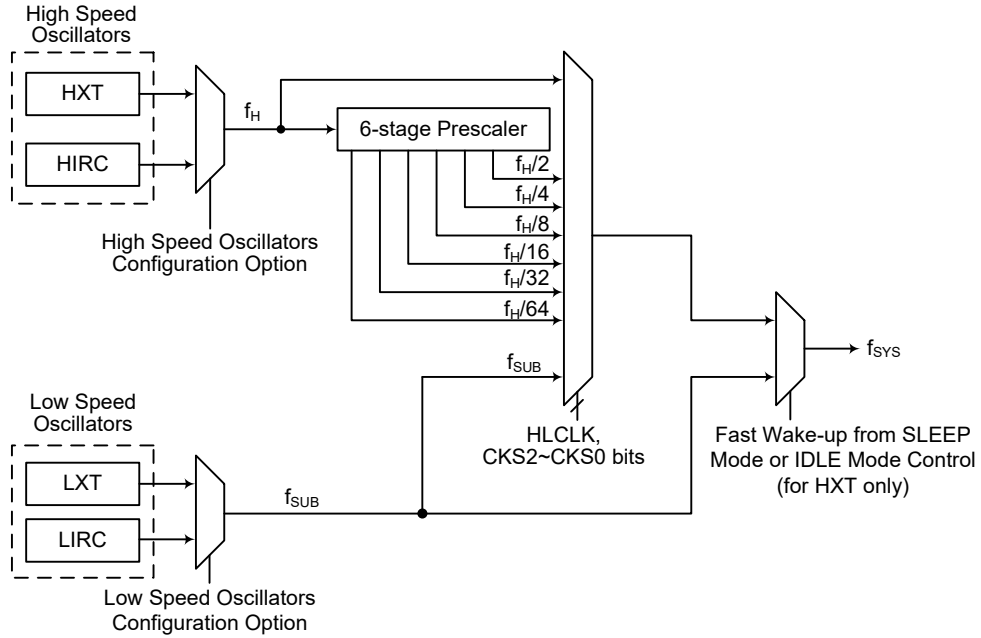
High Speed Oscillators

HXT

HIRC

$f_H$

6-stage Prescaler

$f_H/2$

$f_H/4$

$f_H/8$

$f_H/16$

$f_H/32$

$f_H/64$

High Speed Oscillators Configuration Option

$f_{SUB}$

$f_{SYS}$

Low Speed Oscillators

LXT

LIRC

$f_{SUB}$

HLCLK, CKS2~CKS0 bits

Fast Wake-up from SLEEP Mode or IDLE Mode Control (for HXT only)

Low Speed Oscillators Configuration Option